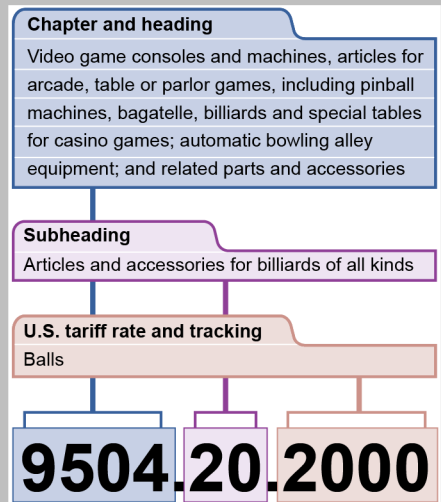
Chapter and heading

Video game consoles and machines, articles for arcade, table or parlor games, including pinball machines, bagatelle, billiards and special tables for casino games; automatic bowling alley equipment; and related parts and accessories

Subheading

Articles and accessories for billiards of all kinds

U.S. tariff rate and tracking

Balls

9504.20.2000